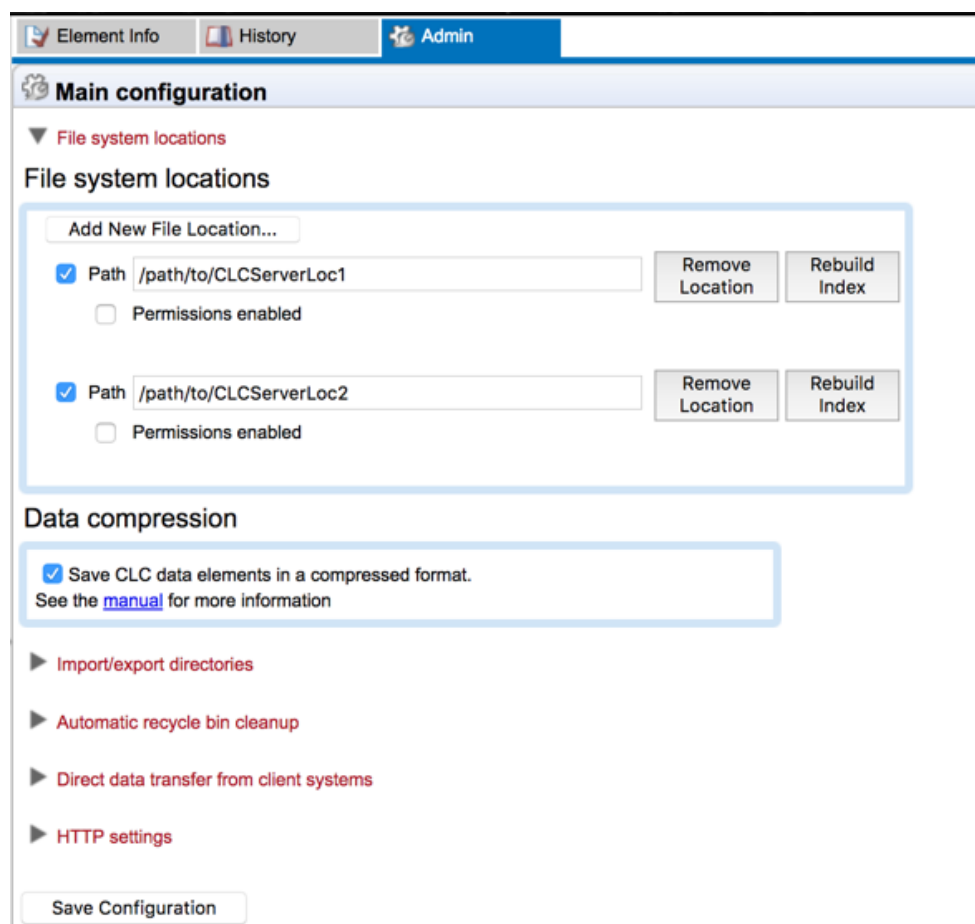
Element Info | History | Admin

Main configuration

File system locations

File system locations

Add New File Location...

Path /path/to/CLCServerLoc1 Remove Location Rebuild Index

Permissions enabled

Path /path/to/CLCServerLoc2 Remove Location Rebuild Index

Permissions enabled

Data compression

Save CLC data elements in a compressed format.
See the manual for more information

Import/export directories

Automatic recycle bin cleanup

Direct data transfer from client systems

HTTP settings

Save Configuration